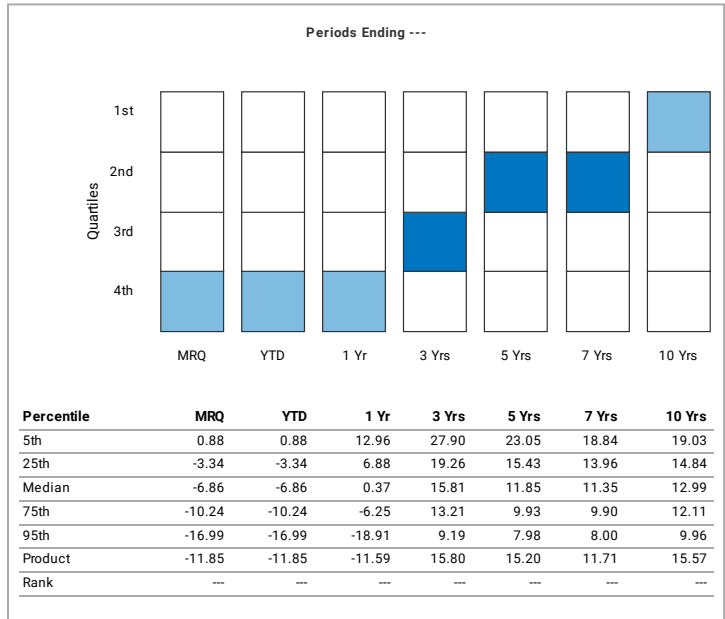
Periods Ending ---

Quartiles

1st

2nd

3rd

4th

MRQ YTD 1 Yr 3 Yrs 5 Yrs 7 Yrs 10 Yrs

| Percentile | MRQ | YTD | 1 Yr | 3 Yrs | 5 Yrs | 7 Yrs | 10 Yrs |
|---|---|---|---|---|---|---|---|
| 5th | 0.88 | 0.88 | 12.96 | 27.90 | 23.05 | 18.84 | 19.03 |
| 25th | -3.34 | -3.34 | 6.88 | 19.26 | 15.43 | 13.96 | 14.84 |
| Median | -6.86 | -6.86 | 0.37 | 15.81 | 11.85 | 11.35 | 12.99 |
| 75th | -10.24 | -10.24 | -6.25 | 13.21 | 9.93 | 9.90 | 12.11 |
| 95th | -16.99 | -16.99 | -18.91 | 9.19 | 7.98 | 8.00 | 9.96 |
| Product | -11.85 | -11.85 | -11.59 | 15.80 | 15.20 | 11.71 | 15.57 |
| Rank | --- | --- | --- | --- | --- | --- | --- |